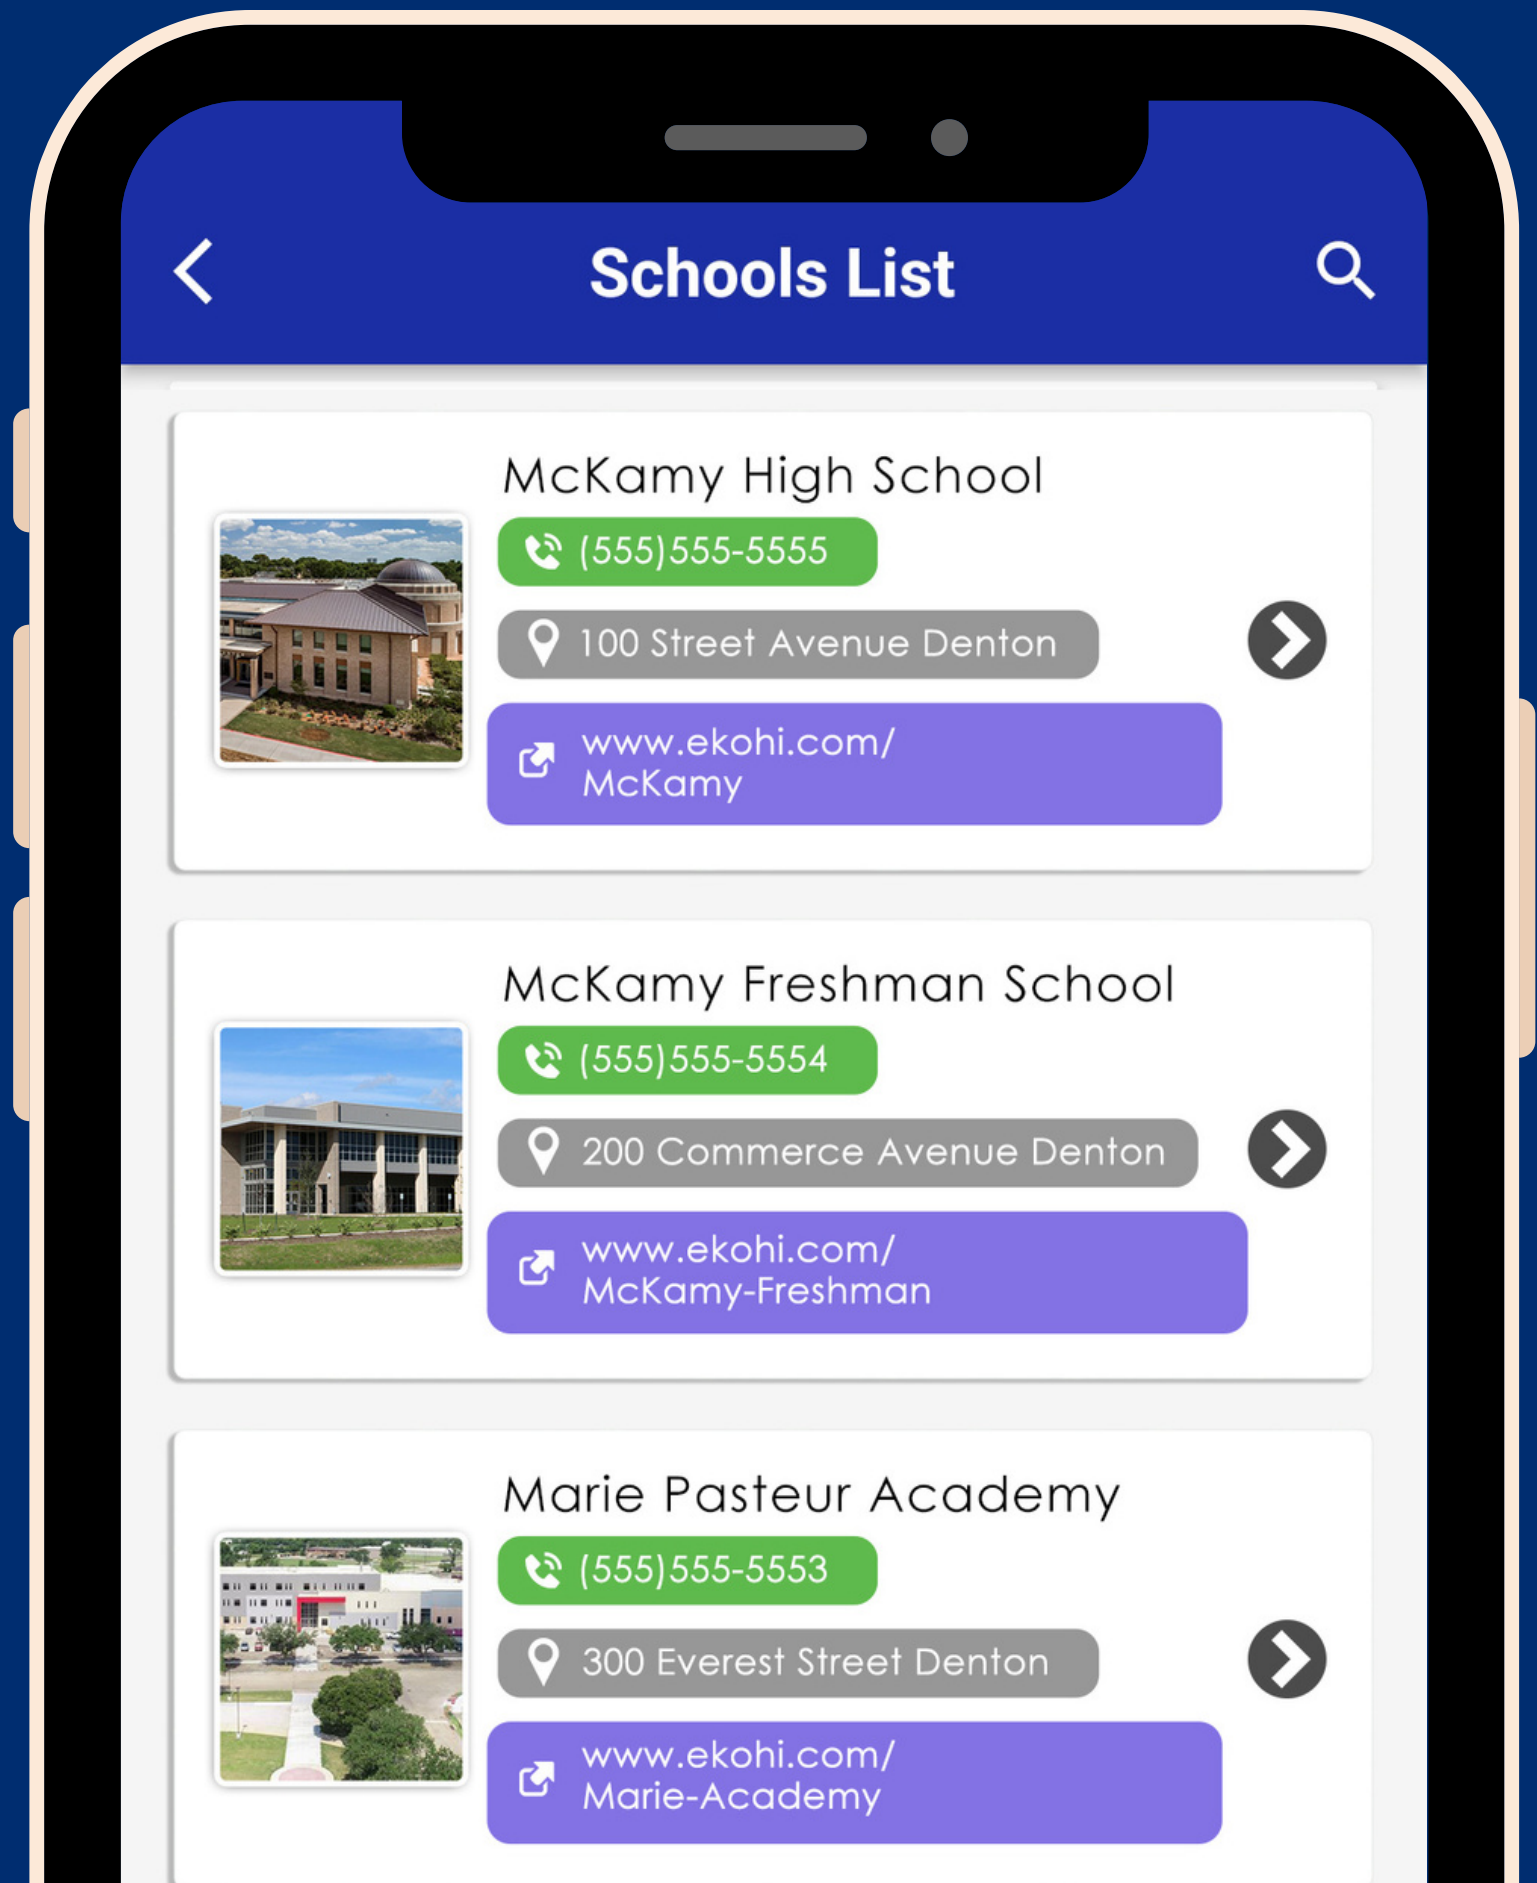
Schools List

McKamy High School

(555)555-5555

100 Street Avenue Denton

www.ekohi.com/McKamy

McKamy Freshman School

(555)555-5554

200 Commerce Avenue Denton

www.ekohi.com/McKamy-Freshman

Marie Pasteur Academy

(555)555-5553

300 Everest Street Denton

www.ekohi.com/Marie-Academy